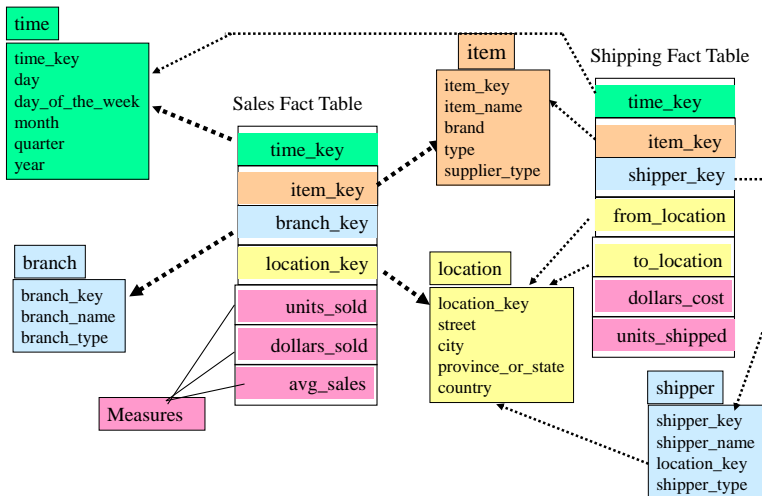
time

time_key
day
day_of_the_week
month
quarter
year

Sales Fact Table

time_key
item_key
branch_key
location_key
units_sold
dollars_sold
avg_sales

item

item_key
item_name
brand
type
supplier_type

Shipping Fact Table

time_key
item_key
shipper_key
from_location
to_location
dollars_cost
units_shipped

branch

branch_key
branch_name
branch_type

location

location_key
street
city
province_or_state
country

Measures

shipper

shipper_key
shipper_name
location_key
shipper_type